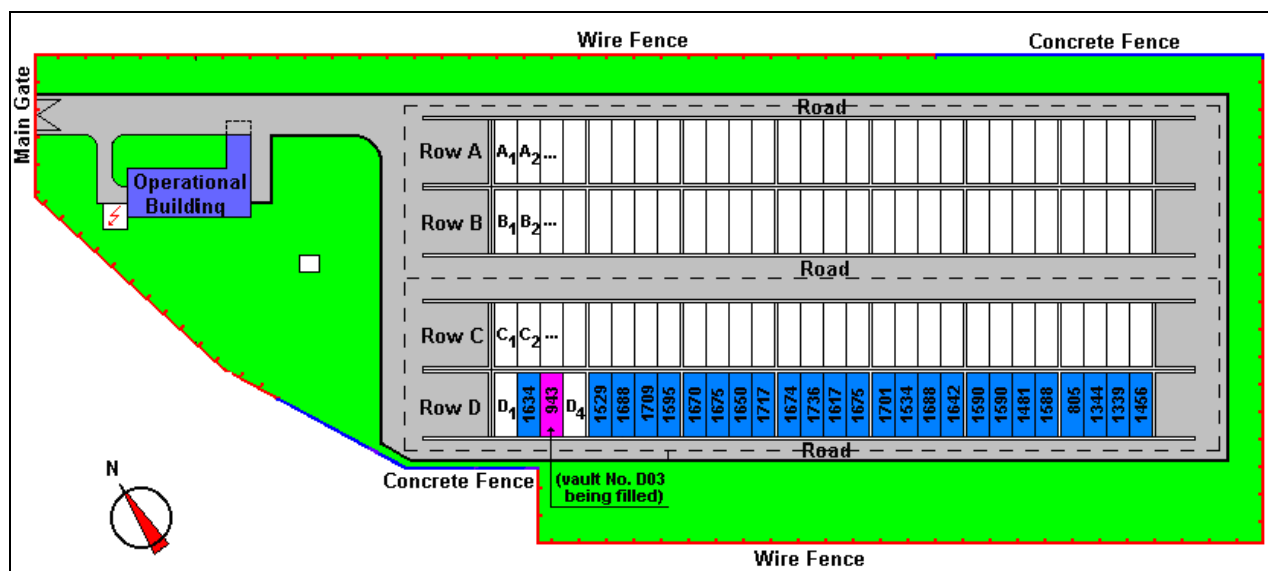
Wire Fence

Concrete Fence

Main Gate

Operational Building

Road

Row A $A_1$ $A_2$ ...

Row B $B_1$ $B_2$ ...

Road

Row C $C_1$ $C_2$ ...

Row D $D_1$ 1634 943 $D_4$ 1529 1688 1709 1595 1670 1675 1650 1717 1674 1736 1617 1675 1701 1534 1688 1642 1590 1590 1481 1588 805 1344 1339 1456

Road

(vault No. D03 being filled)

Concrete Fence

N

Wire Fence